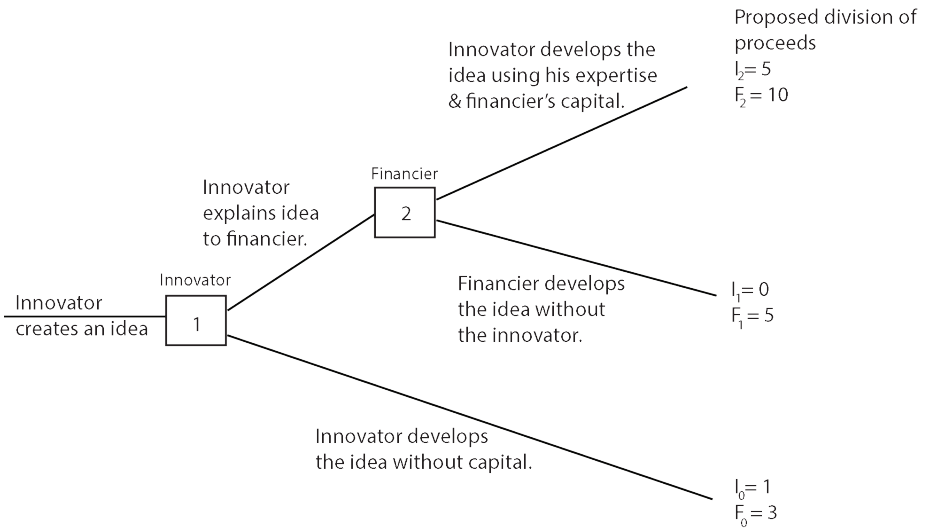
Proposed division of proceeds
$I_2 = 5$
$F_2 = 10$

Innovator develops the idea using his expertise & financier's capital.

Financier

2

Innovator explains idea to financier.

Innovator

Innovator creates an idea

1

Financier develops the idea without the innovator.

$I_1 = 0$
$F_1 = 5$

Innovator develops the idea without capital.

$I_0 = 1$
$F_0 = 3$